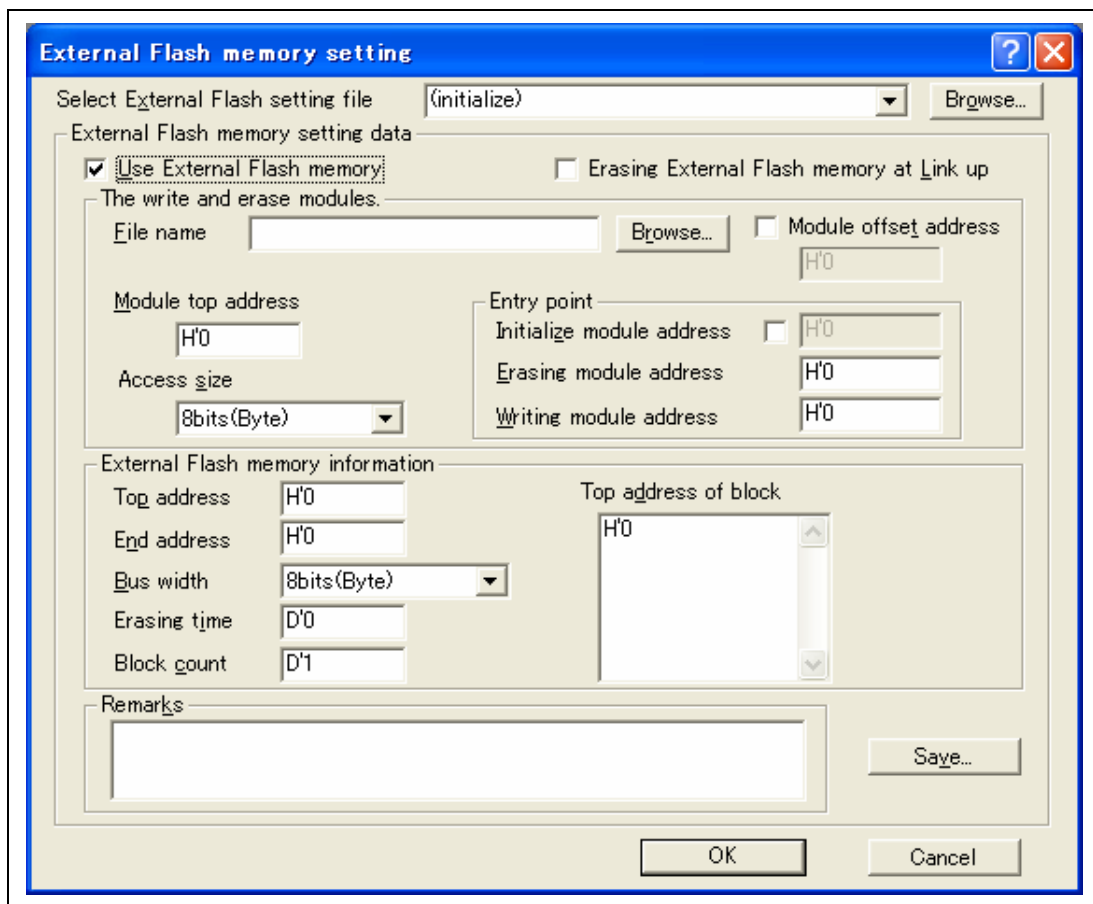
External Flash memory setting

?

Select External Flash setting file (initialize) Browse...

External Flash memory setting data

Use External Flash memory

Erasing External Flash memory at Link up

The write and erase modules.

File name Browse...

Module offset address

H'0

Module top address

H'0

Access size

8bits(Byte)

Entry point

Initialize module address H'0

Erasing module address H'0

Writing module address H'0

External Flash memory information

Top address H'0

End address H'0

Bus width 8bits(Byte)

Erasing time D'0

Block count D'1

Top address of block

H'0

Remarks

Save...

OK

Cancel